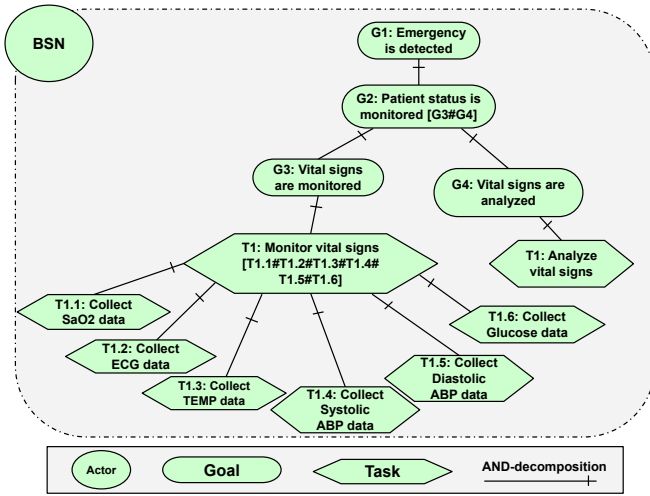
BSN

G1: Emergency is detected

G2: Patient status is monitored [G3#G4]

G3: Vital signs are monitored

G4: Vital signs are analyzed

T1: Monitor vital signs [T1.1#T1.2#T1.3#T1.4# T1.5#T1.6]

T1: Analyze vital signs

T1.1: Collect SaO2 data

T1.2: Collect ECG data

T1.3: Collect TEMP data

T1.4: Collect Systolic ABP data

T1.5: Collect Diastolic ABP data

T1.6: Collect Glucose data

Actor

Goal

Task

AND-decomposition